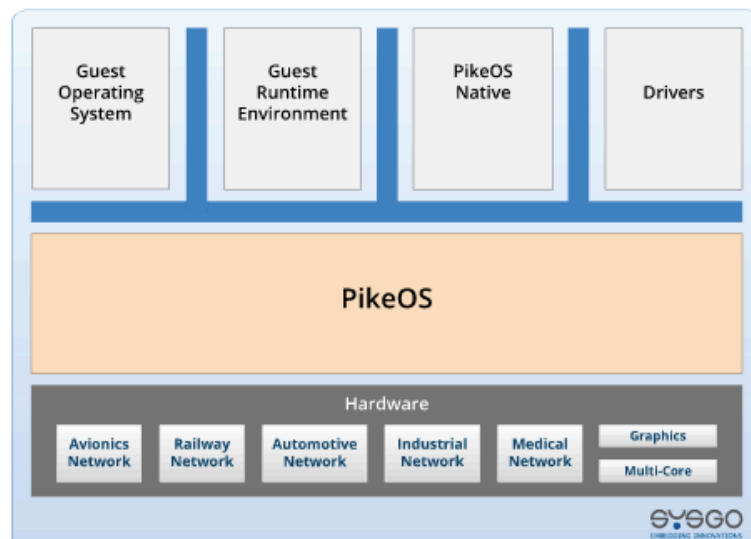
Guest Operating System

Guest Runtime Environment

PikeOS Native

Drivers

PikeOS

Hardware

Avionics Network

Railway Network

Automotive Network

Industrial Network

Medical Network

Graphics

Multi-Core

SYSGO
EMBEDDING INNOVATIONS